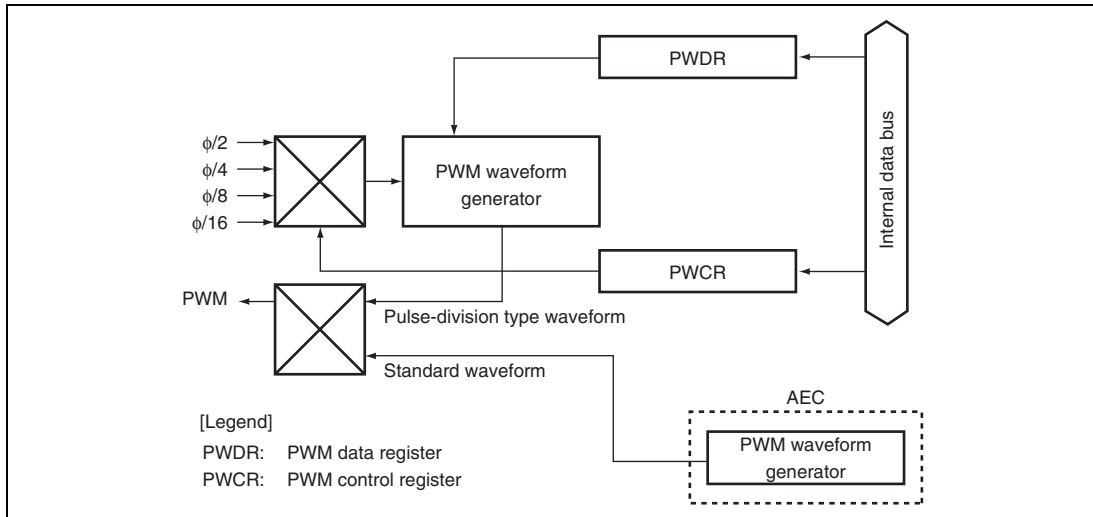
PWDR

$\phi/2$
$\phi/4$
$\phi/8$
$\phi/16$

PWM waveform generator

Internal data bus

PWCR

PWM

Pulse-division type waveform

Standard waveform

AEC

[Legend]
PWDR: PWM data register
PWCR: PWM control register

PWM waveform generator